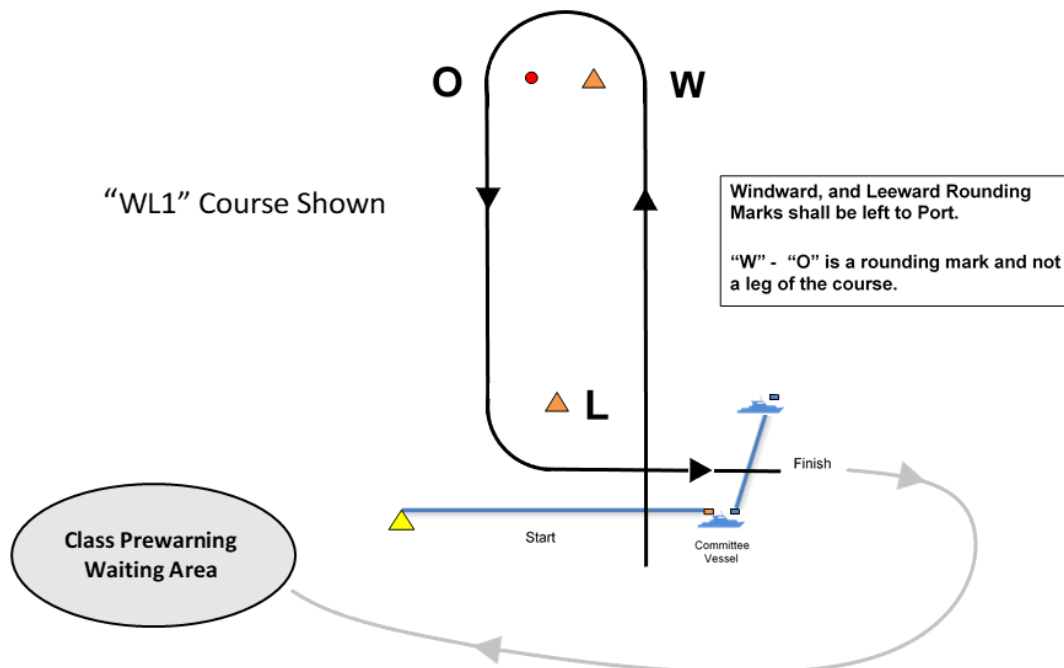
O

W

“WL1” Course Shown

Windward, and Leeward Rounding Marks shall be left to Port.

“W” - “O” is a rounding mark and not a leg of the course.

L

Finish

Class Prewarning Waiting Area

Start

Committee Vessel